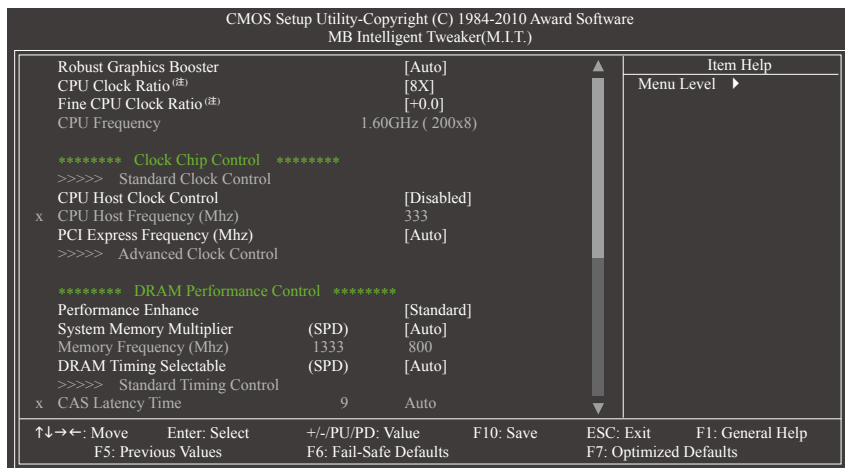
CMOS Setup Utility-Copyright (C) 1984-2010 Award Software
MB Intelligent Tweaker(M.I.T.)

| | | | |
|---|---|---|---|
| Robust Graphics Booster | | [Auto] | |
| CPU Clock Ratio (注) | | [8X] | |
| Fine CPU Clock Ratio (注) | | [+0.0] | |
| CPU Frequency | | 1.60GHz ( 200x8) | |
| ******** Clock Chip Control ******** | | | |
| >>>>> Standard Clock Control | | | |
| CPU Host Clock Control | | [Disabled] | |
| x CPU Host Frequency (Mhz) | | 333 | |
| PCI Express Frequency (Mhz) | | [Auto] | |
| >>>>> Advanced Clock Control | | | |
| ******** DRAM Performance Control ******** | | | |
| Performance Enhance | | [Standard] | |
| System Memory Multiplier | (SPD) | [Auto] | |
| Memory Frequency (Mhz) | 1333 | 800 | |
| DRAM Timing Selectable | (SPD) | [Auto] | |
| >>>>> Standard Timing Control | | | |
| x CAS Latency Time | 9 | Auto | |

Item Help
Menu Level ▶

↑↓→←: Move Enter: Select +/-/PU/PD: Value F10: Save ESC: Exit F1: General Help
F5: Previous Values F6: Fail-Safe Defaults F7: Optimized Defaults